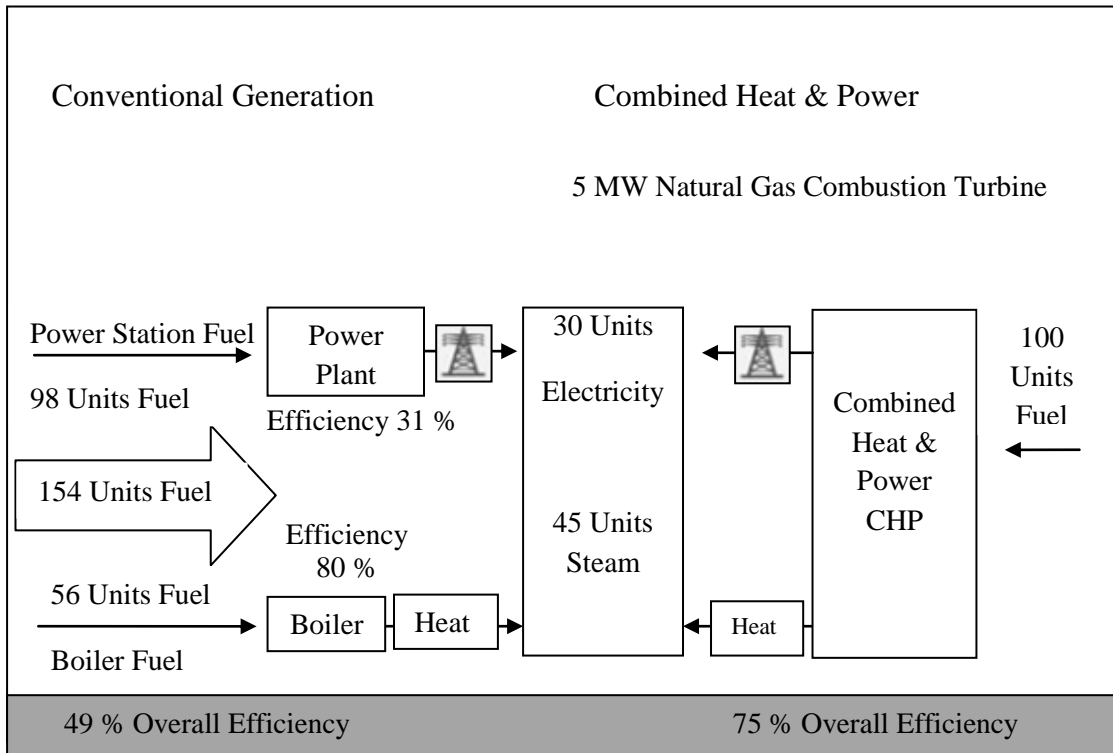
Conventional Generation

Combined Heat & Power

5 MW Natural Gas Combustion Turbine

Power Station Fuel

98 Units Fuel

Power Plant

Efficiency 31 %

154 Units Fuel

Efficiency 80 %

56 Units Fuel

Boiler Fuel

Boiler

Heat

30 Units

Electricity

45 Units

Steam

Heat

Combined Heat & Power CHP

100 Units Fuel

49 % Overall Efficiency

75 % Overall Efficiency